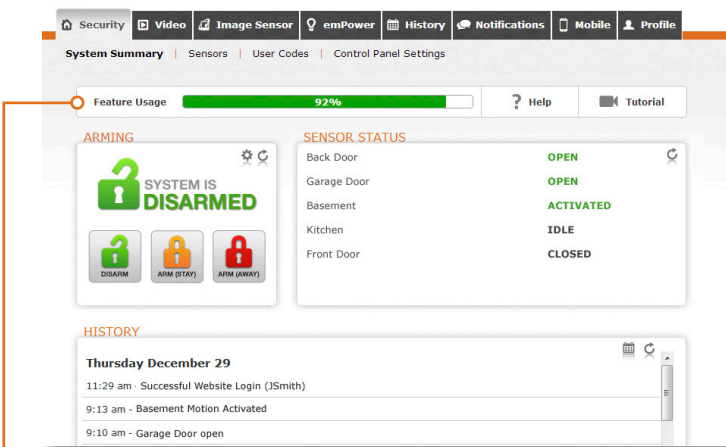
Security | Video | Image Sensor | emPower | History | Notifications | Mobile | Profile

System Summary | Sensors | User Codes | Control Panel Settings

Feature Usage 92%

Help

Tutorial

ARMING

SYSTEM IS DISARMED

DISARM

ARM (STAY)

ARM (AWAY)

SENSOR STATUS

| | |
|---|---|
| Back Door | OPEN |
| Garage Door | OPEN |
| Basement | ACTIVATED |
| Kitchen | IDLE |
| Front Door | CLOSED |

HISTORY

Thursday December 29

11:29 am · Successful Website Login (JSmith)

9:13 am · Basement Motion Activated

9:10 am · Garage Door open